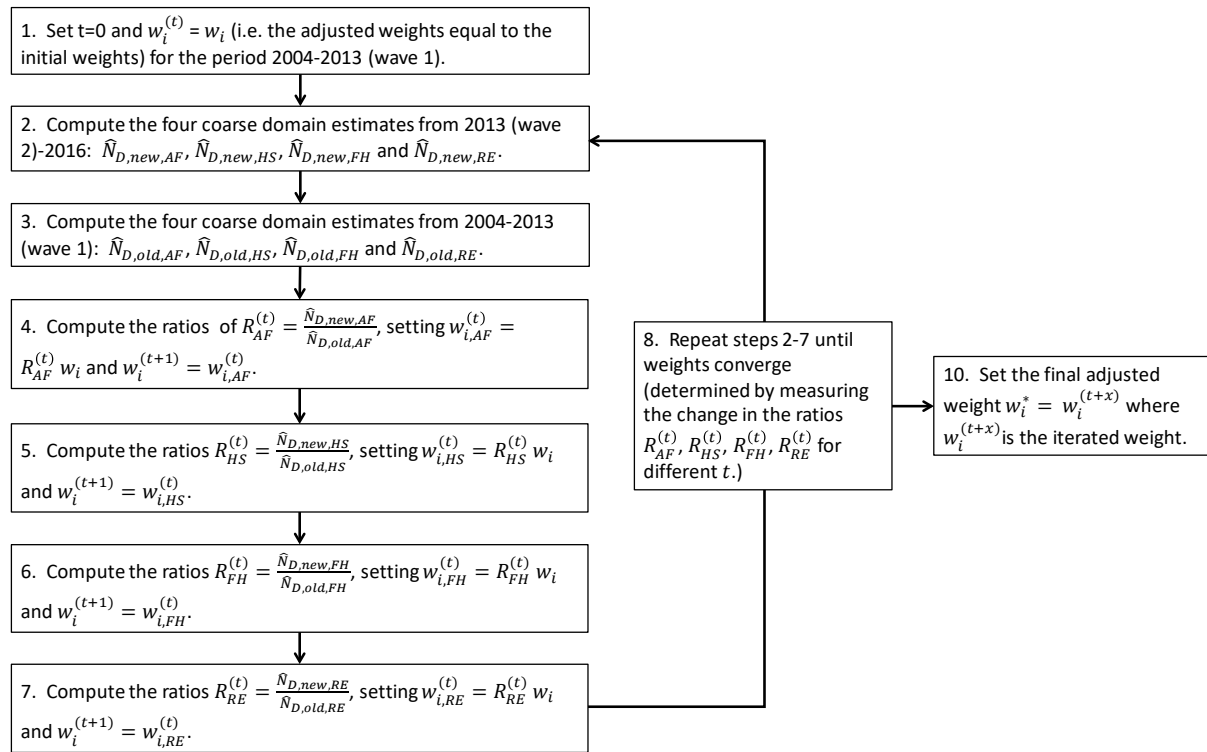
1. Set t=0 and $w_i^{(t)} = w_i$ (i.e. the adjusted weights equal to the initial weights) for the period 2004-2013 (wave 1).

2. Compute the four coarse domain estimates from 2013 (wave 2)-2016: $\hat{N}_{D,new,AF}$, $\hat{N}_{D,new,HS}$, $\hat{N}_{D,new,FH}$ and $\hat{N}_{D,new,RE}$.

3. Compute the four coarse domain estimates from 2004-2013 (wave 1): $\hat{N}_{D,old,AF}$, $\hat{N}_{D,old,HS}$, $\hat{N}_{D,old,FH}$ and $\hat{N}_{D,old,RE}$.

4. Compute the ratios of $R_{AF}^{(t)} = \frac{\hat{N}_{D,new,AF}}{\hat{N}_{D,old,AF}}$, setting $w_{i,AF}^{(t)} = R_{AF}^{(t)}\, w_i$ and $w_i^{(t+1)} = w_{i,AF}^{(t)}$.

5. Compute the ratios $R_{HS}^{(t)} = \frac{\hat{N}_{D,new,HS}}{\hat{N}_{D,old,HS}}$, setting $w_{i,HS}^{(t)} = R_{HS}^{(t)}\, w_i$ and $w_i^{(t+1)} = w_{i,HS}^{(t)}$.

6. Compute the ratios $R_{FH}^{(t)} = \frac{\hat{N}_{D,new,FH}}{\hat{N}_{D,old,FH}}$, setting $w_{i,FH}^{(t)} = R_{FH}^{(t)}\, w_i$ and $w_i^{(t+1)} = w_{i,FH}^{(t)}$.

7. Compute the ratios $R_{RE}^{(t)} = \frac{\hat{N}_{D,new,RE}}{\hat{N}_{D,old,RE}}$, setting $w_{i,RE}^{(t)} = R_{RE}^{(t)}\, w_i$ and $w_i^{(t+1)} = w_{i,RE}^{(t)}$.

8. Repeat steps 2-7 until weights converge (determined by measuring the change in the ratios $R_{AF}^{(t)}$, $R_{HS}^{(t)}$, $R_{FH}^{(t)}$, $R_{RE}^{(t)}$ for different $t$.)

10. Set the final adjusted weight $w_i^* = w_i^{(t+x)}$ where $w_i^{(t+x)}$is the iterated weight.